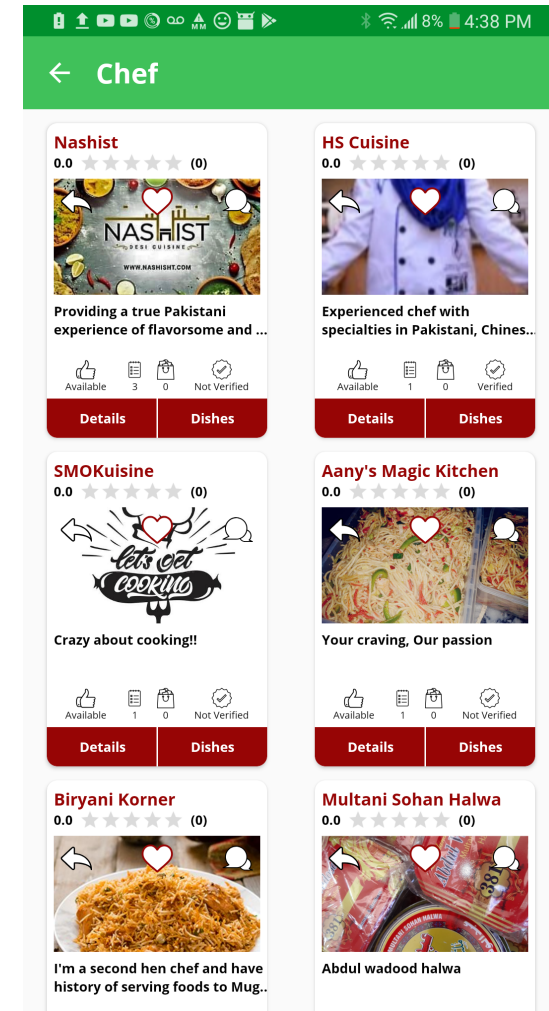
8% 4:38 PM

Chef

Nashist
0.0 (0)
NASHIST DESI CUISINE
WWW.NASHISHT.COM
Providing a true Pakistani experience of flavorsome and ...
Available 3 0 Not Verified
Details Dishes

HS Cuisine
0.0 (0)
Experienced chef with specialties in Pakistani, Chines...
Available 1 0 Verified
Details Dishes

SMOKuisine
0.0 (0)
let's get COOKING
Crazy about cooking!!
Available 1 0 Not Verified
Details Dishes

Aany's Magic Kitchen
0.0 (0)
Your craving, Our passion
Available 1 0 Not Verified
Details Dishes

Biryani Korner
0.0 (0)
I'm a second hen chef and have history of serving foods to Mug...

Multani Sohan Halwa
0.0 (0)
Abdul wadood halwa